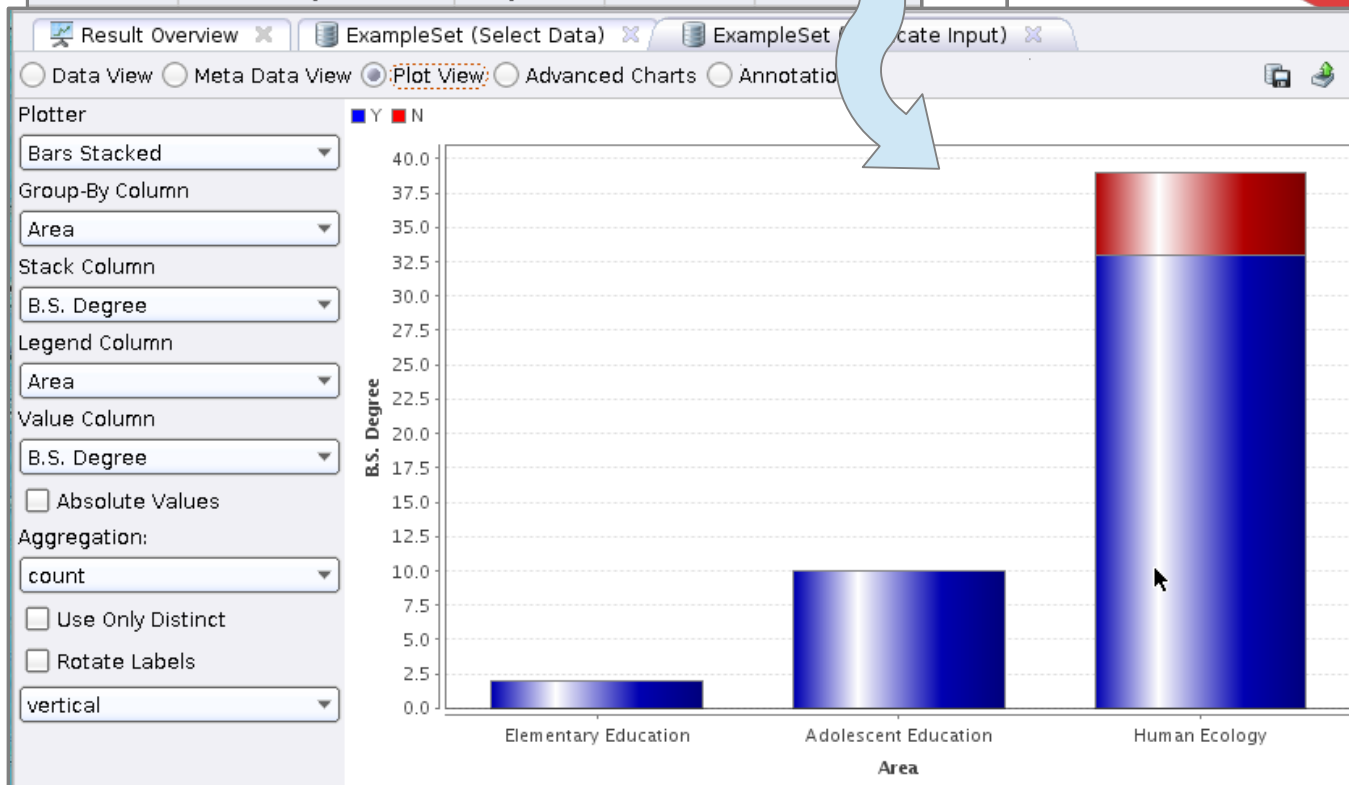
Result Overview | ExampleSet (Select Data) | ExampleSet ([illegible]cate Input)

Data View | Meta Data View | Plot View | Advanced Charts | Annotatio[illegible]

Plotter
Bars Stacked
Group-By Column
Area
Stack Column
B.S. Degree
Legend Column
Area
Value Column
B.S. Degree
Absolute Values
Aggregation:
count
Use Only Distinct
Rotate Labels
vertical

Y N

B.S. Degree

40.0
37.5
35.0
32.5
30.0
27.5
25.0
22.5
20.0
17.5
15.0
12.5
10.0
7.5
5.0
2.5
0.0

Elementary Education
Adolescent Education
Human Ecology

Area